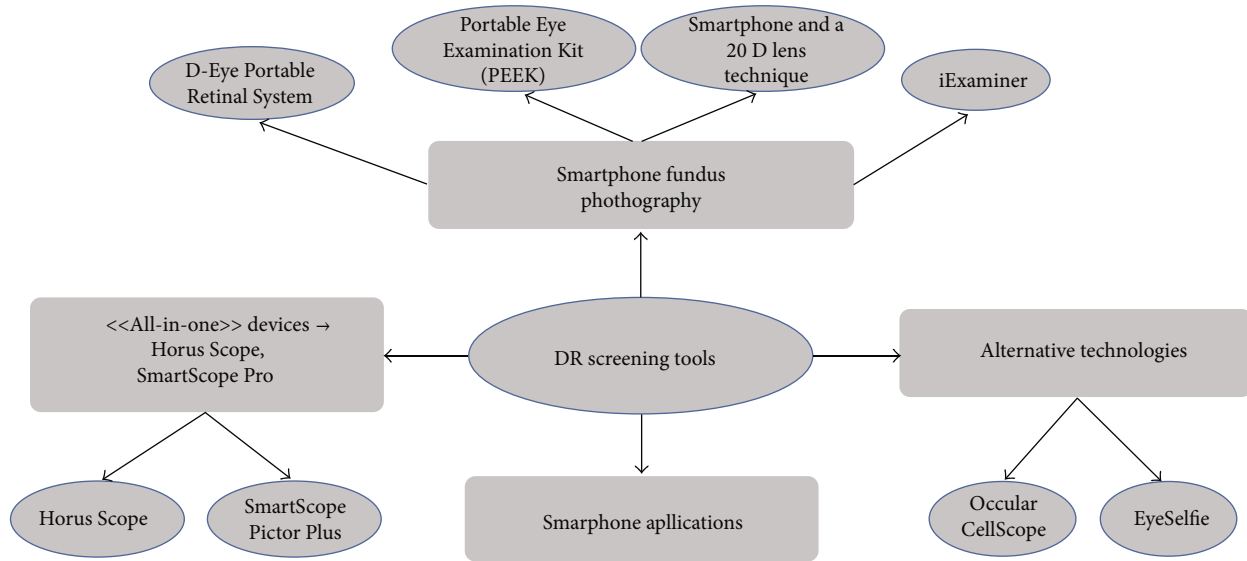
Portable Eye Examination Kit (PEEK)

Smartphone and a 20 D lens technique

D-Eye Portable Retinal System

iExaminer

Smartphone fundus phothography

<<All-in-one>> devices → Horus Scope, SmartScope Pro

DR screening tools

Alternative technologies

Horus Scope

SmartScope Pictor Plus

Smarphone apllications

Occular CellScope

EyeSelfie